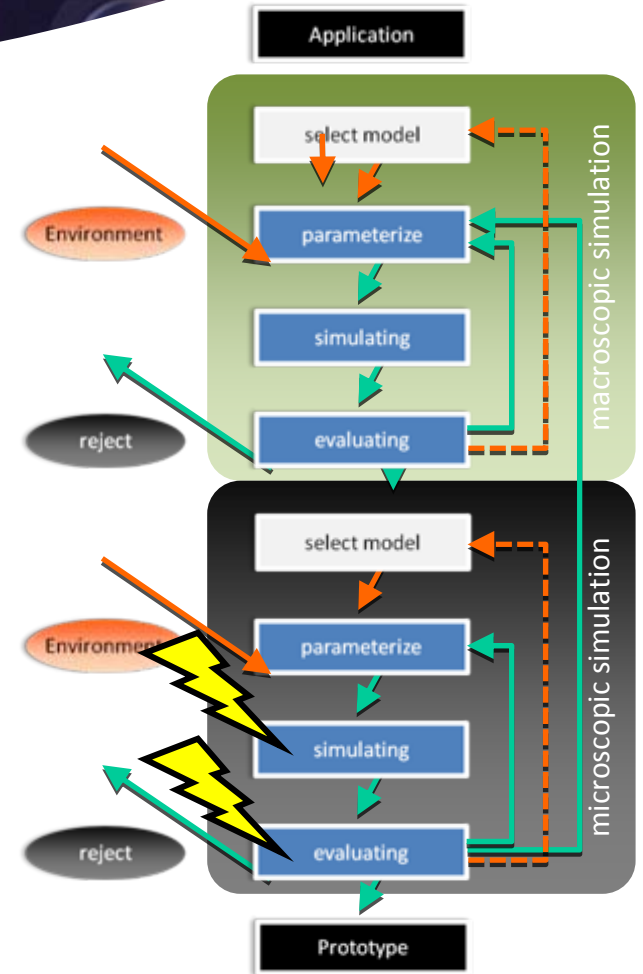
Application

select model

parameterize

simulating

evaluating

macroscopic simulation

Environment

reject

select model

parameterize

simulating

evaluating

microscopic simulation

Environment

reject

Prototype